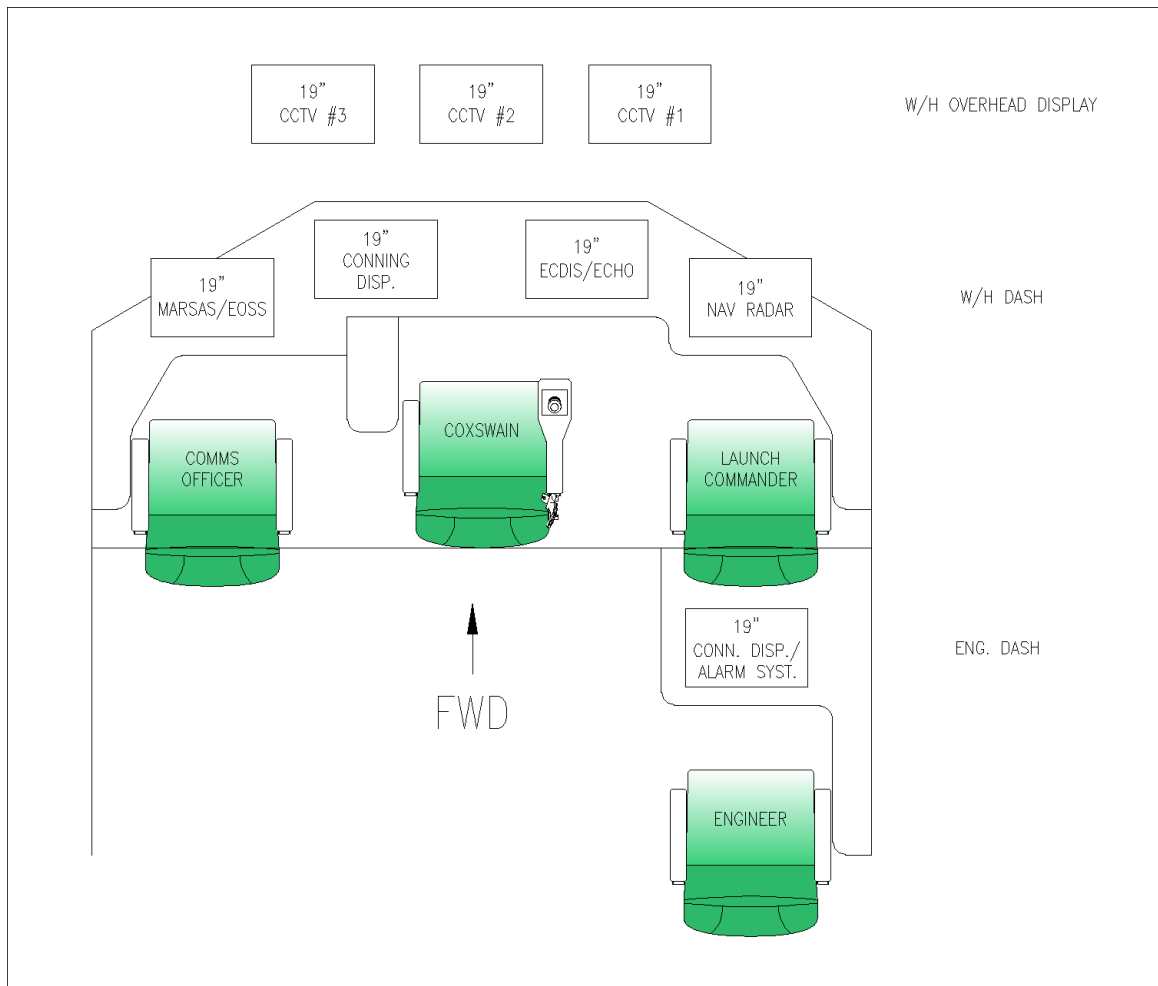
19"
CCTV #3

19"
CCTV #2

19"
CCTV #1

W/H OVERHEAD DISPLAY

19"
CONNING
DISP.

19"
ECDIS/ECHO

19"
MARSAS/EOSS

19"
NAV RADAR

W/H DASH

COXSWAIN

COMMS
OFFICER

LAUNCH
COMMANDER

19"
CONN. DISP./
ALARM SYST.

ENG. DASH

FWD

ENGINEER